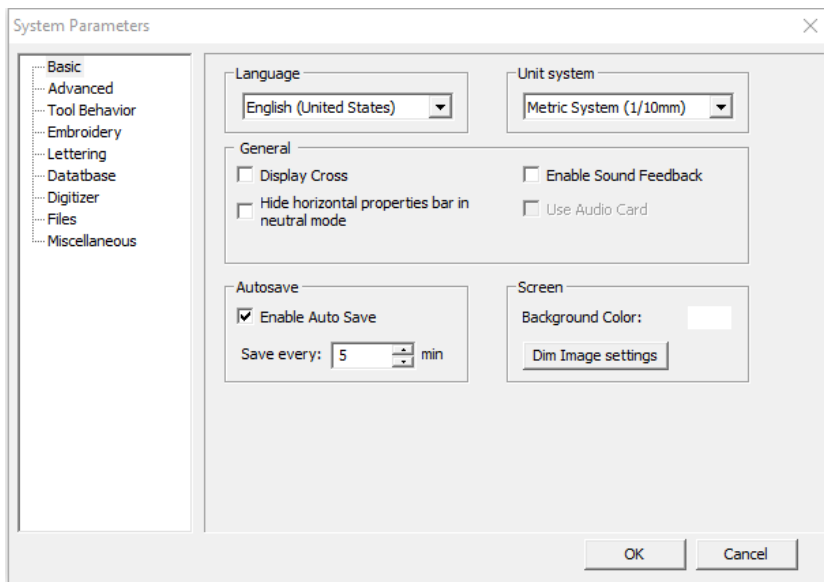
System Parameters

Basic
Advanced
Tool Behavior
Embroidery
Lettering
Database
Digitizer
Files
Miscellaneous

Language
English (United States)

Unit system
Metric System (1/10mm)

General
Display Cross
Hide horizontal properties bar in neutral mode
Enable Sound Feedback
Use Audio Card

Autosave
Enable Auto Save
Save every: 5 min

Screen
Background Color:
Dim Image settings

OK
Cancel